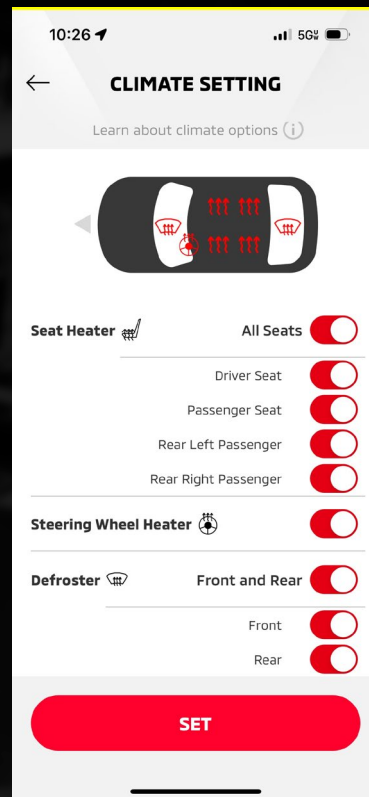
10:26

5G

CLIMATE SETTING

Learn about climate options

Seat Heater

All Seats

Driver Seat

Passenger Seat

Rear Left Passenger

Rear Right Passenger

Steering Wheel Heater

Defroster

Front and Rear

Front

Rear

SET